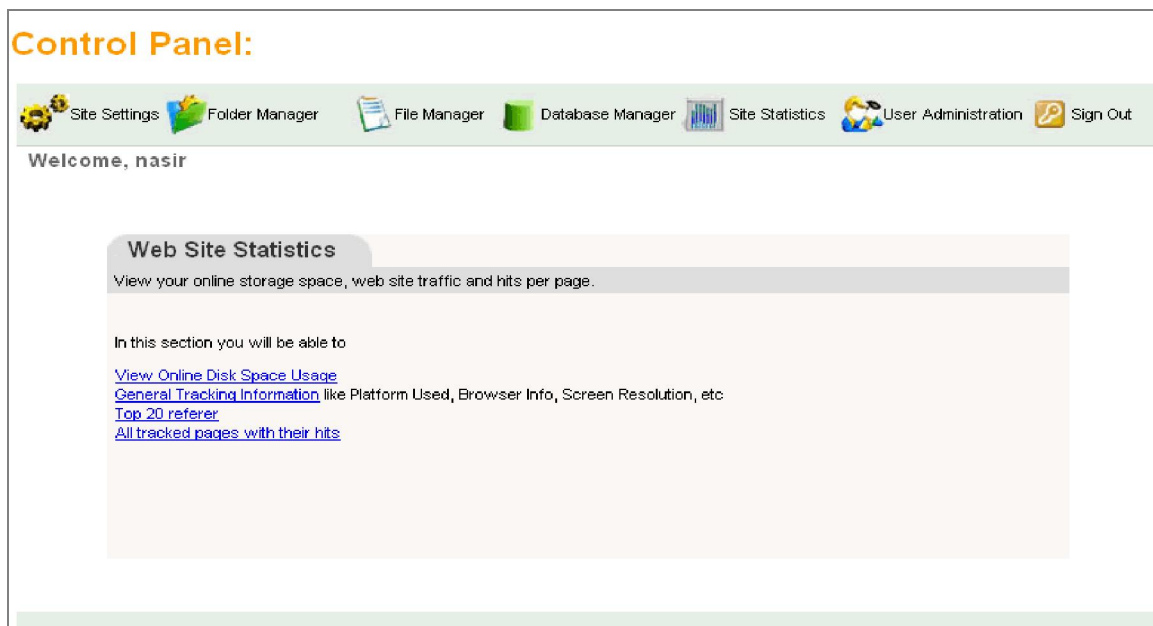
Control Panel:

Site Settings Folder Manager File Manager Database Manager Site Statistics User Administration Sign Out

Welcome, nasir

Web Site Statistics

View your online storage space, web site traffic and hits per page.

In this section you will be able to

View Online Disk Space Usage
General Tracking Information like Platform Used, Browser Info, Screen Resolution, etc
Top 20 referer
All tracked pages with their hits